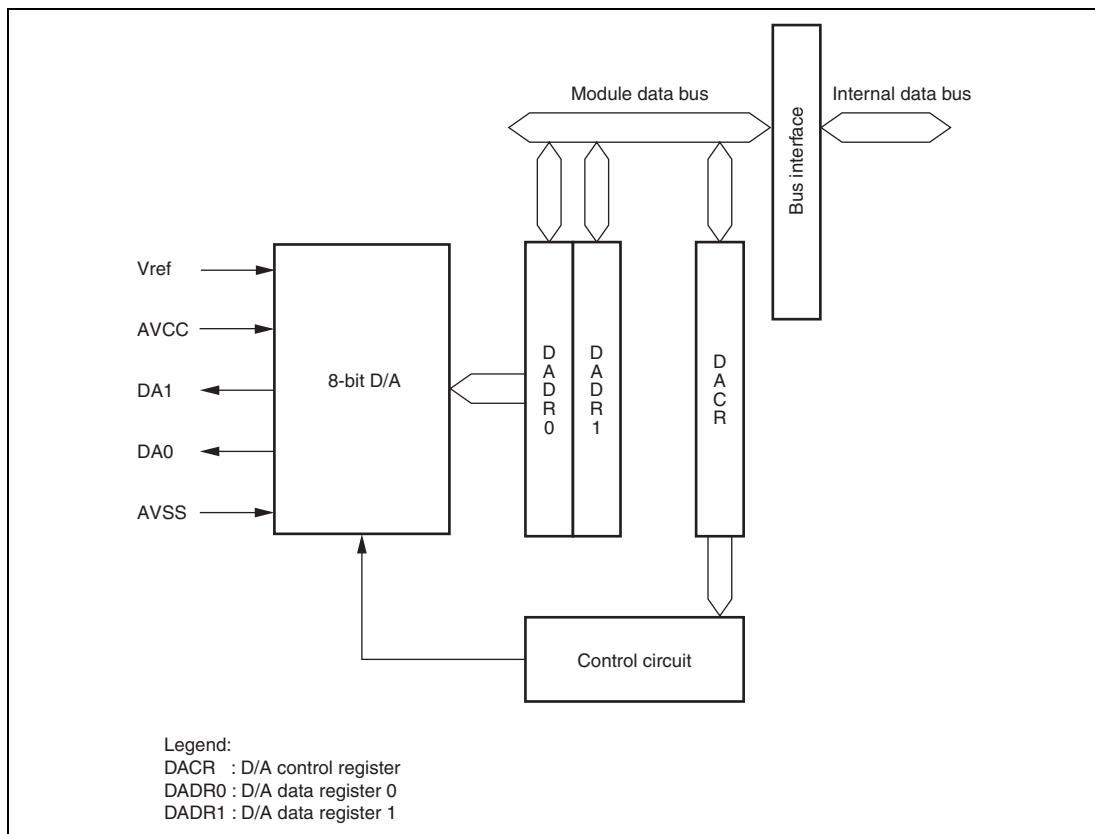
Module data bus

Bus interface

Internal data bus

Vref

AVCC

DA1

DA0

AVSS

8-bit D/A

DADR0

DADR1

DACR

Control circuit

Legend:
DACR : D/A control register
DADR0 : D/A data register 0
DADR1 : D/A data register 1